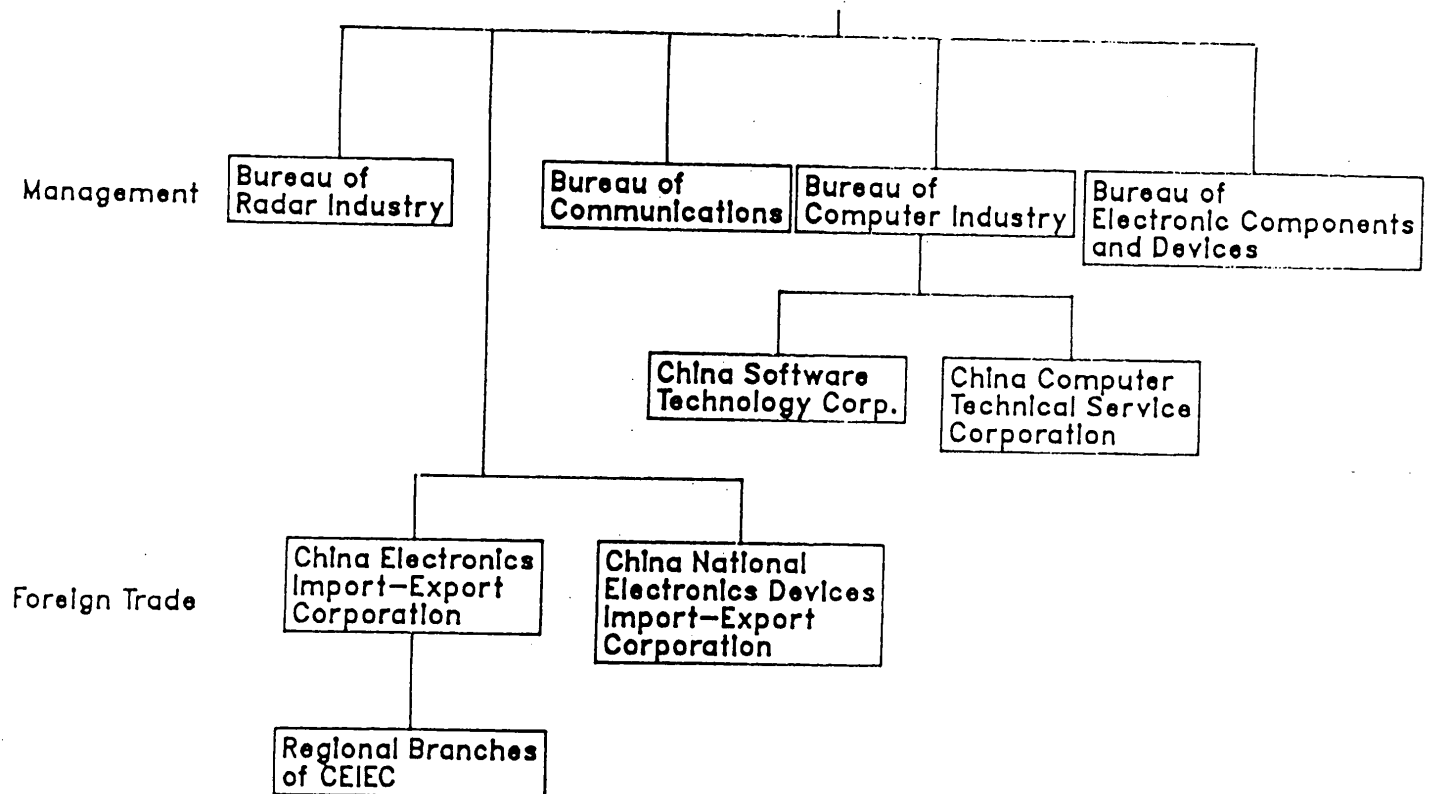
Management

Bureau of Radar Industry

Bureau of Communications

Bureau of Computer Industry

Bureau of Electronic Components and Devices

China Software Technology Corp.

China Computer Technical Service Corporation

Foreign Trade

China Electronics Import–Export Corporation

China National Electronics Devices Import–Export Corporation

Regional Branches of CEIEC